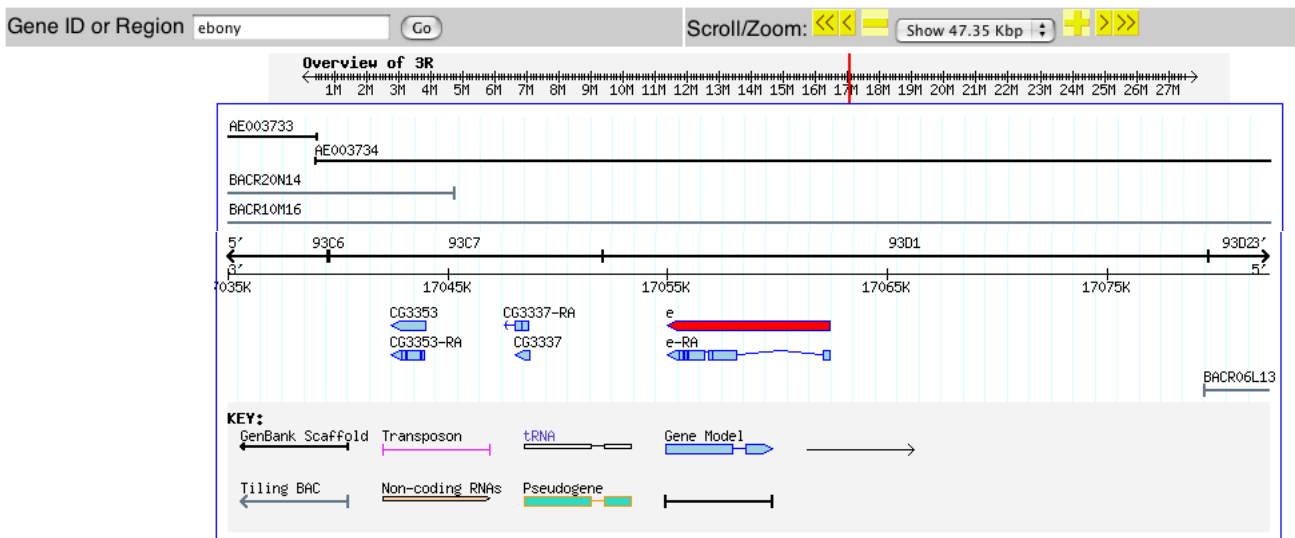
Gene ID or Region ebony Go

Scroll/Zoom: << < − Show 47.35 Kbp + > >>

Overview of 3R
1M 2M 3M 4M 5M 6M 7M 8M 9M 10M 11M 12M 13M 14M 15M 16M 17M 18M 19M 20M 21M 22M 23M 24M 25M 26M 27M

AE003733
AE003734
BACR20N14
BACR10M16

5′ 93C6 93C7 93D1 93D2 3′
3′ 5′
7035K 17045K 17055K 17065K 17075K

CG3353
CG3337-RA
e
CG3353-RA
CG3337
e-RA

BACR06L13

KEY:
GenBank Scaffold
Transposon
tRNA
Gene Model
Tiling BAC
Non-coding RNAs
Pseudogene